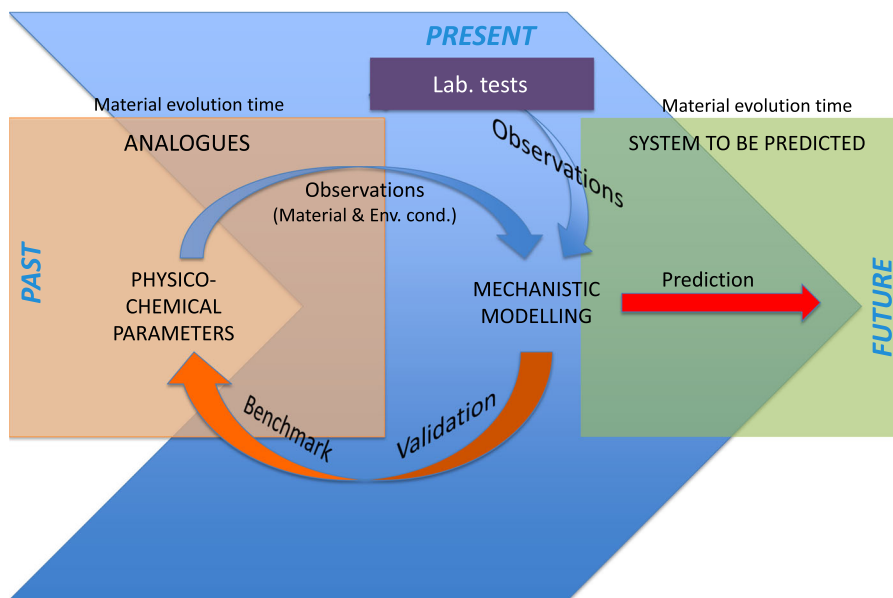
PRESENT

Lab. tests

Material evolution time

Material evolution time

ANALOGUES

SYSTEM TO BE PREDICTED

Observations

Observations
(Material & Env. cond.)

PAST

PHYSICO-CHEMICAL PARAMETERS

MECHANISTIC MODELLING

Prediction

FUTURE

Benchmark

Validation